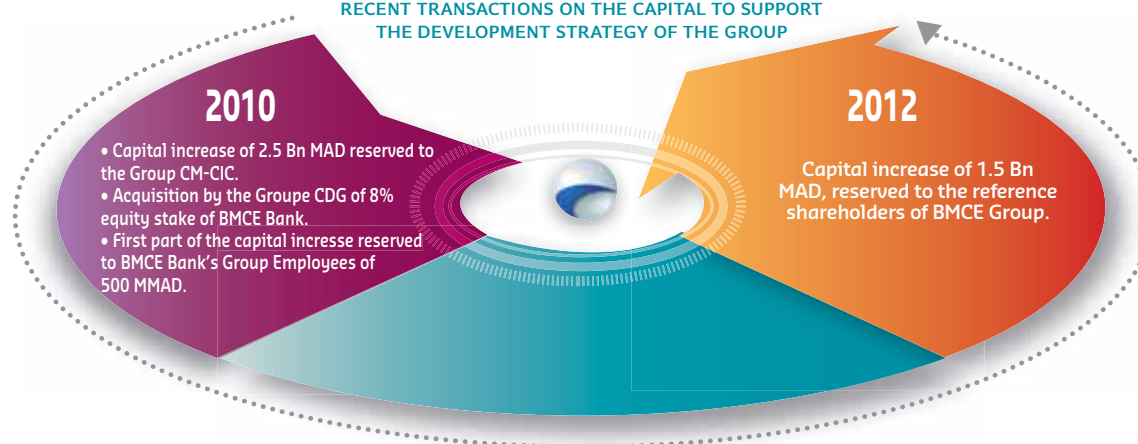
RECENT TRANSACTIONS ON THE CAPITAL TO SUPPORT THE DEVELOPMENT STRATEGY OF THE GROUP

2010

• Capital increase of 2.5 Bn MAD reserved to the Group CM-CIC.
• Acquisition by the Groupe CDG of 8% equity stake of BMCE Bank.
• First part of the capital incresse reserved to BMCE Bank's Group Employees of 500 MMAD.

2012

Capital increase of 1.5 Bn MAD, reserved to the reference shareholders of BMCE Group.